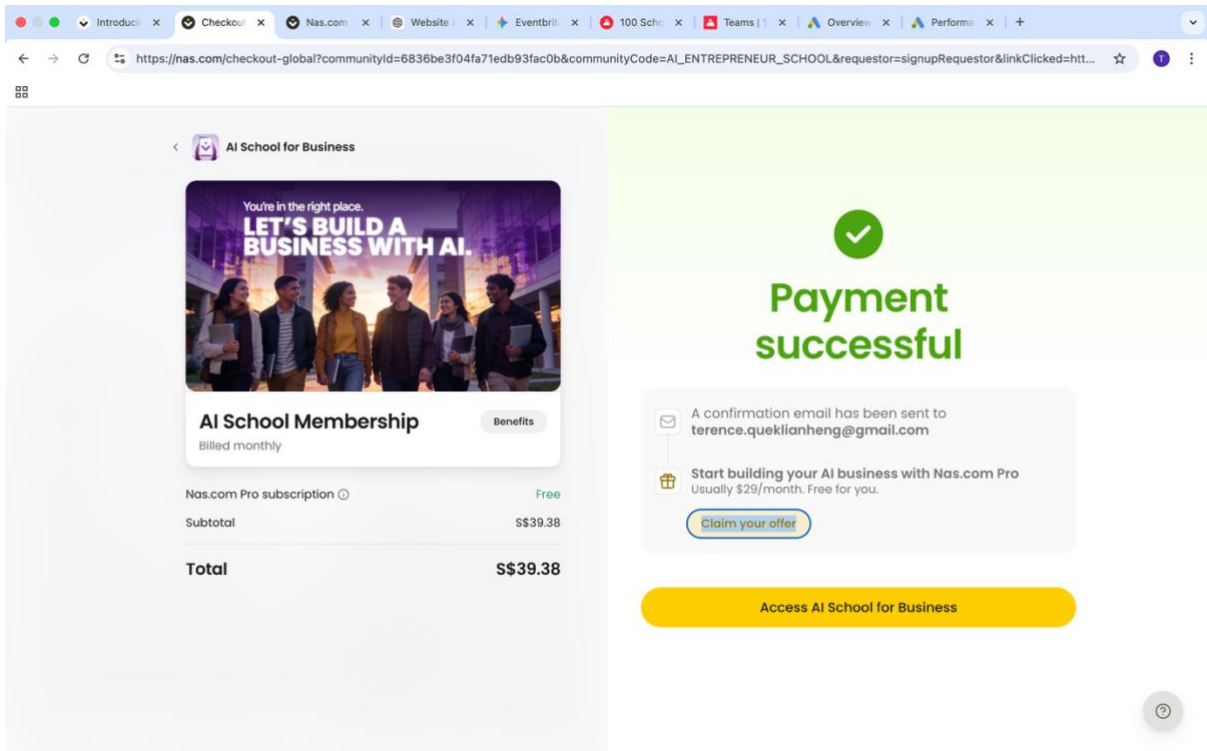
Introduci ×
Checkout ×
Nas.com ×
Website ×
Eventbrit ×
100 Scho ×
Teams | ×
Overview ×
Performa ×
+

https://nas.com/checkout-global?communityId=6836be3f04fa71edb93fac0b&communityCode=AI_ENTREPRENEUR_SCHOOL&requestor=signupRequestor&linkClicked=htt...

AI School for Business

You're in the right place.
LET'S BUILD A BUSINESS WITH AI.

AI School Membership
Billed monthly
Benefits

Nas.com Pro subscription
Free

Subtotal
S$39.38

Total
S$39.38

Payment successful

A confirmation email has been sent to terence.queklianheng@gmail.com

Start building your AI business with Nas.com Pro
Usually $29/month. Free for you.

Claim your offer

Access AI School for Business

?